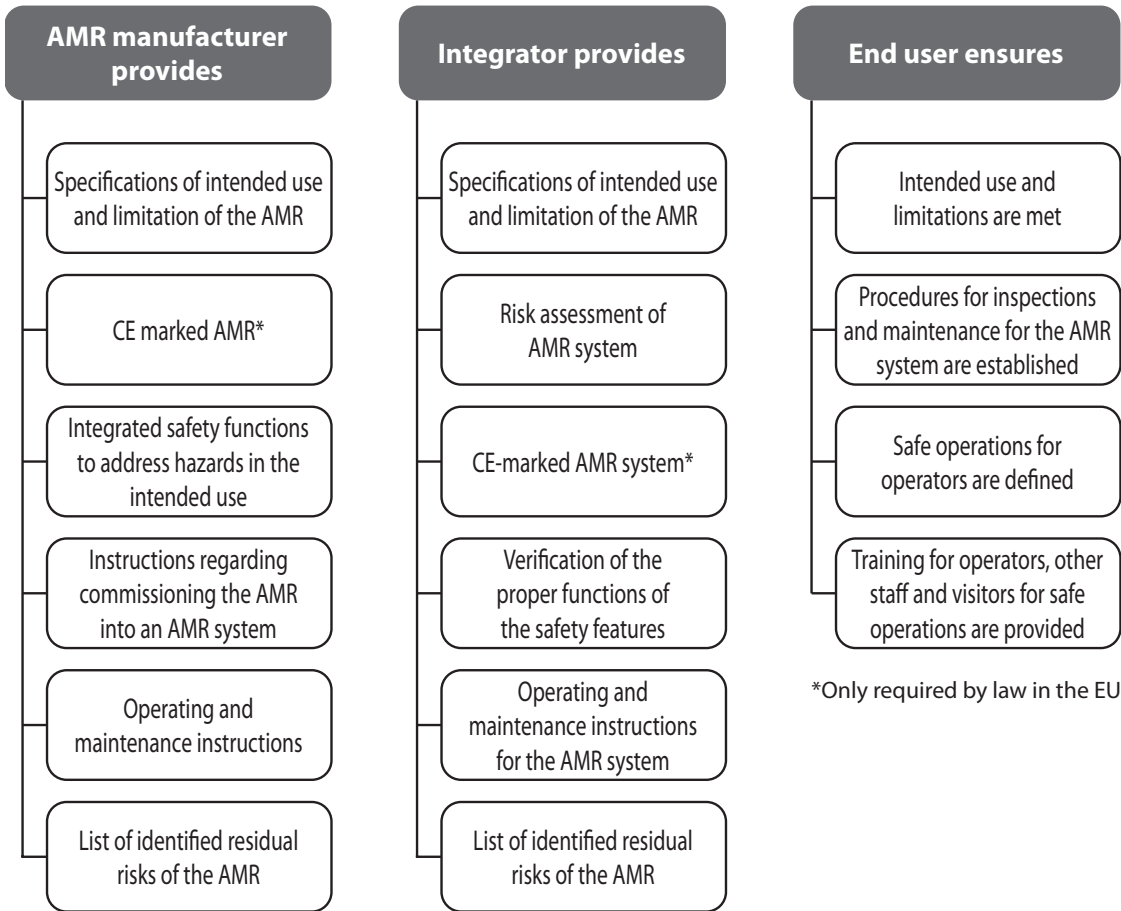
AMR manufacturer provides

Specifications of intended use and limitation of the AMR

CE marked AMR*

Integrated safety functions to address hazards in the intended use

Instructions regarding commissioning the AMR into an AMR system

Operating and maintenance instructions

List of identified residual risks of the AMR

Integrator provides

Specifications of intended use and limitation of the AMR

Risk assessment of AMR system

CE-marked AMR system*

Verification of the proper functions of the safety features

Operating and maintenance instructions for the AMR system

List of identified residual risks of the AMR

End user ensures

Intended use and limitations are met

Procedures for inspections and maintenance for the AMR system are established

Safe operations for operators are defined

Training for operators, other staff and visitors for safe operations are provided

*Only required by law in the EU